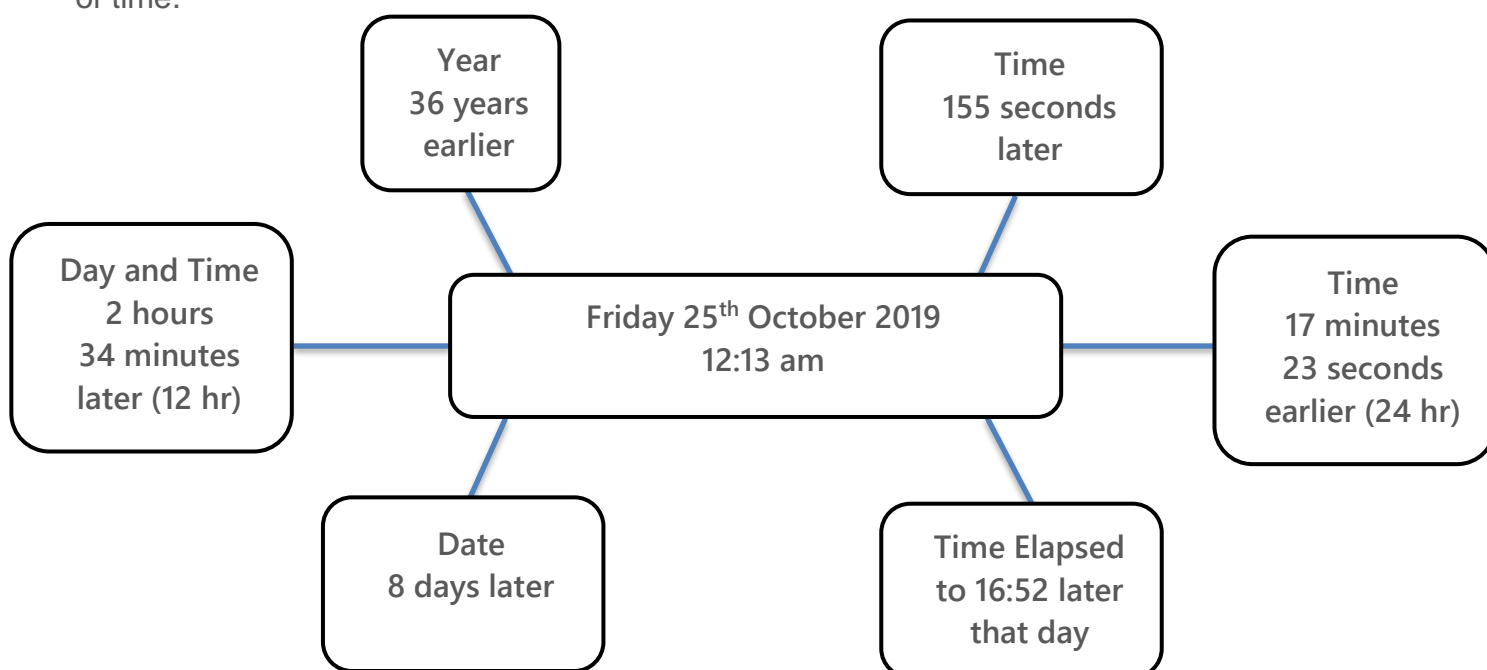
of time.

Year
36 years
earlier

Time
155 seconds
later

Day and Time
2 hours
34 minutes
later (12 hr)

Friday 25$^{th}$ October 2019
12:13 am

Time
17 minutes
23 seconds
earlier (24 hr)

Date
8 days later

Time Elapsed
to 16:52 later
that day